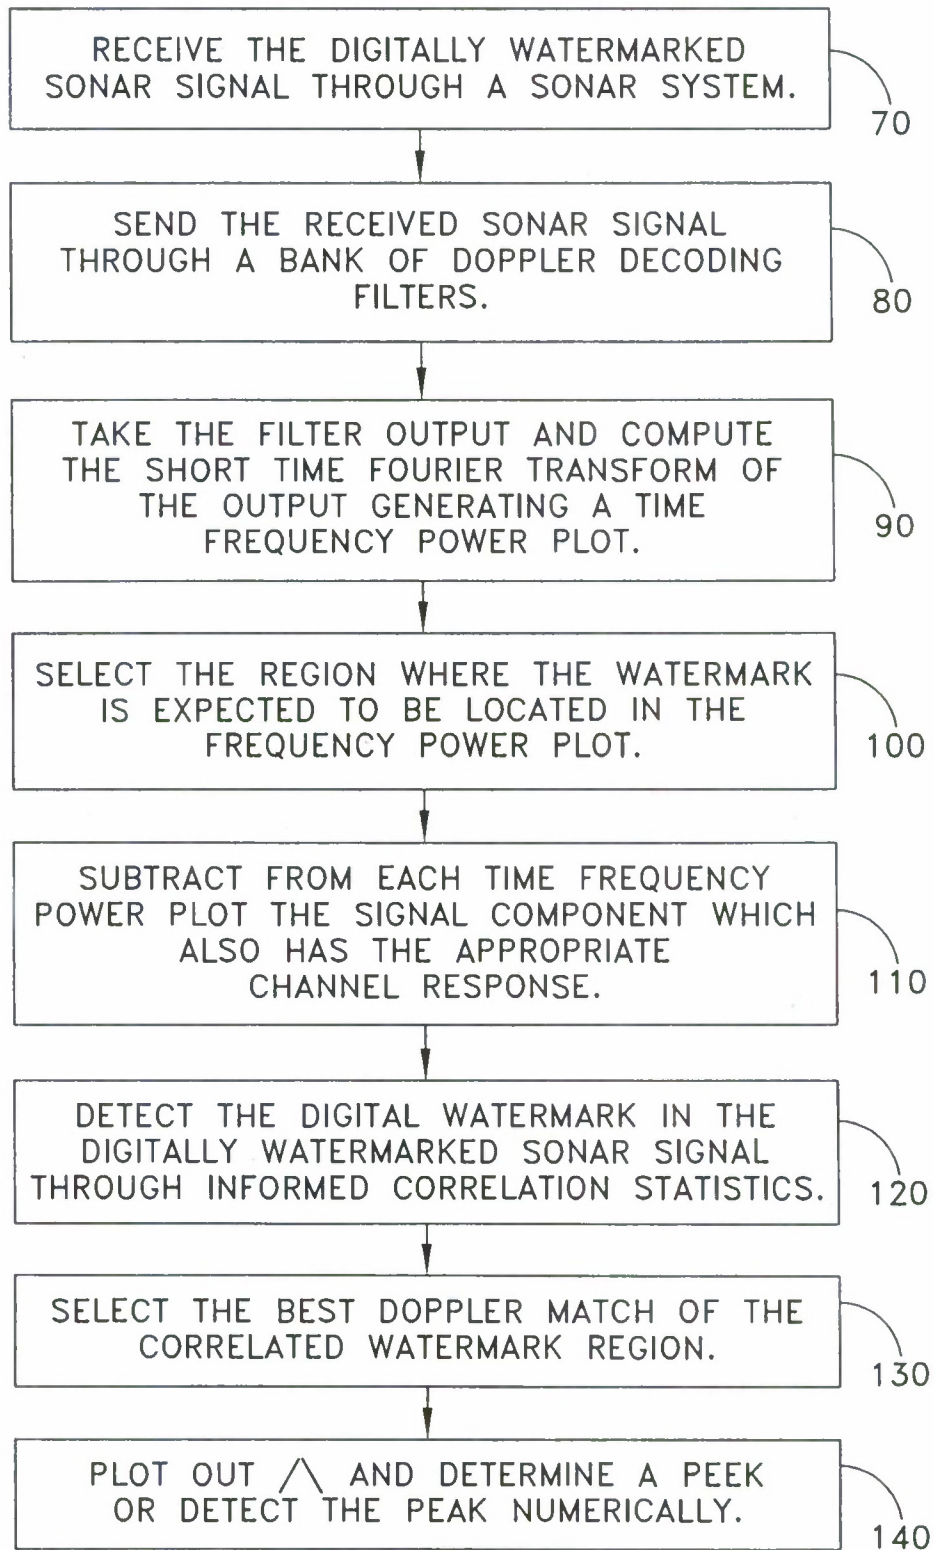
RECEIVE THE DIGITALLY WATERMARKED SONAR SIGNAL THROUGH A SONAR SYSTEM.

70

SEND THE RECEIVED SONAR SIGNAL THROUGH A BANK OF DOPPLER DECODING FILTERS.

80

TAKE THE FILTER OUTPUT AND COMPUTE THE SHORT TIME FOURIER TRANSFORM OF THE OUTPUT GENERATING A TIME FREQUENCY POWER PLOT.

90

SELECT THE REGION WHERE THE WATERMARK IS EXPECTED TO BE LOCATED IN THE FREQUENCY POWER PLOT.

100

SUBTRACT FROM EACH TIME FREQUENCY POWER PLOT THE SIGNAL COMPONENT WHICH ALSO HAS THE APPROPRIATE CHANNEL RESPONSE.

110

DETECT THE DIGITAL WATERMARK IN THE DIGITALLY WATERMARKED SONAR SIGNAL THROUGH INFORMED CORRELATION STATISTICS.

120

SELECT THE BEST DOPPLER MATCH OF THE CORRELATED WATERMARK REGION.

130

PLOT OUT $\Lambda$ AND DETERMINE A PEEK OR DETECT THE PEAK NUMERICALLY.

140